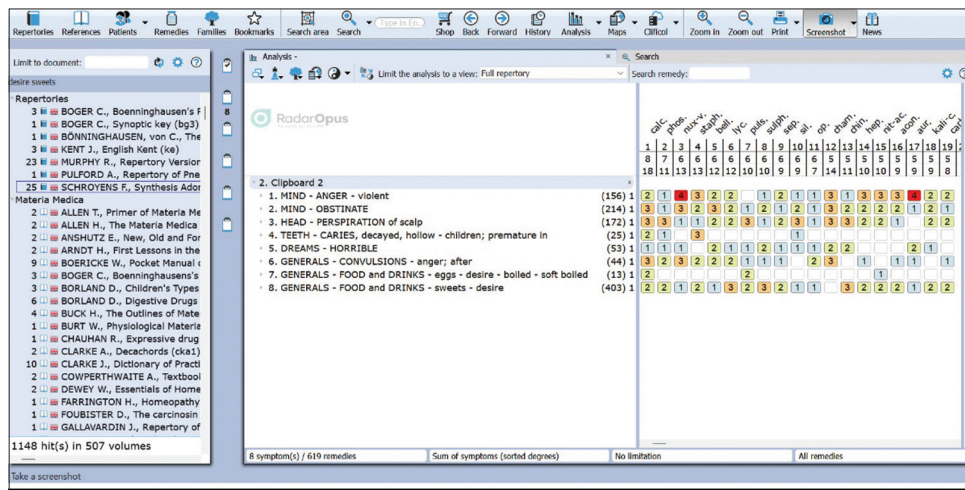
Repertories References Patients Remedies Families Bookmarks Search area Search Type in En Shop Back Forward History Analysis Maps Clificol Zoom in Zoom out Print Screenshot News

Limit to document:

desire sweets

Repertories
3 BOGER C., Boenninghausen's F
1 BOGER C., Synoptic key (bg3)
1 BÖNNINGHAUSEN, von C., The
3 KENT J., English Kent (ke)
23 MURPHY R., Repertory Version
1 PULFORD A., Repertory of Pne
25 SCHROYENS F., Synthesis Ador

Materia Medica
2 ALLEN T., Primer of Materia Me
1 ALLEN H., The Materia Medica
2 ANSHUTZ E., New, Old and For
2 ARNDT H., First Lessons in the
9 BOERICKE W., Pocket Manual
3 BOGER C., Boenninghausens's
3 BORLAND D., Children's Types
6 BORLAND D., Digestive Drugs
4 BUCK H., The Outlines of Mate
1 BURT W., Physiological Materia
1 CHAUHAN R., Expressive drug
2 CLARKE A., Decachords (cka1)
10 CLARKE J., Dictionary of Practi
2 COWPERTHWAITE A., Textbool
2 DEWEY W., Essentials of Home
1 FARRINGTON H., Homeopathy
1 FOUBISTER D., The carcinosin
1 GALLAVARDIN J., Repertory of

1148 hit(s) in 507 volumes

8

Analysis -
Limit the analysis to a view: Full repertory

Search
Search remedy:

RadarOpus

calc. phos. nux-v. staph. bell. lyc. puls. sulph. sep. sil. op. cham. chin. hep. nit-ac. acon. aur. kali-c. carb

| 1 | 2 | 3 | 4 | 5 | 6 | 7 | 8 | 9 | 10 | 11 | 12 | 13 | 14 | 15 | 16 | 17 | 18 | 19 | 2 |
|---|---|---|---|---|---|---|---|---|---|---|---|---|---|---|---|---|---|---|---|
| 8 | 7 | 6 | 6 | 6 | 6 | 6 | 6 | 6 | 6 | 5 | 5 | 5 | 5 | 5 | 5 | 5 | 5 | 5 | |
| 18 | 11 | 13 | 13 | 12 | 12 | 10 | 10 | 9 | 9 | 7 | 14 | 11 | 10 | 10 | 9 | 9 | 9 | 8 | |

2. Clipboard 2
1. MIND - ANGER - violent (156) 1
2. MIND - OBSTINATE (214) 1
3. HEAD - PERSPIRATION of scalp (172) 1
4. TEETH - CARIES, decayed, hollow - children; premature in (25) 1
5. DREAMS - HORRIBLE (53) 1
6. GENERALS - CONVULSIONS - anger; after (44) 1
7. GENERALS - FOOD and DRINKS - eggs - desire - boiled - soft boiled (13) 1
8. GENERALS - FOOD and DRINKS - sweets - desire (403) 1

8 symptom(s) / 619 remedies | Sum of symptoms (sorted degrees) | No limitation | All remedies

Take a screenshot